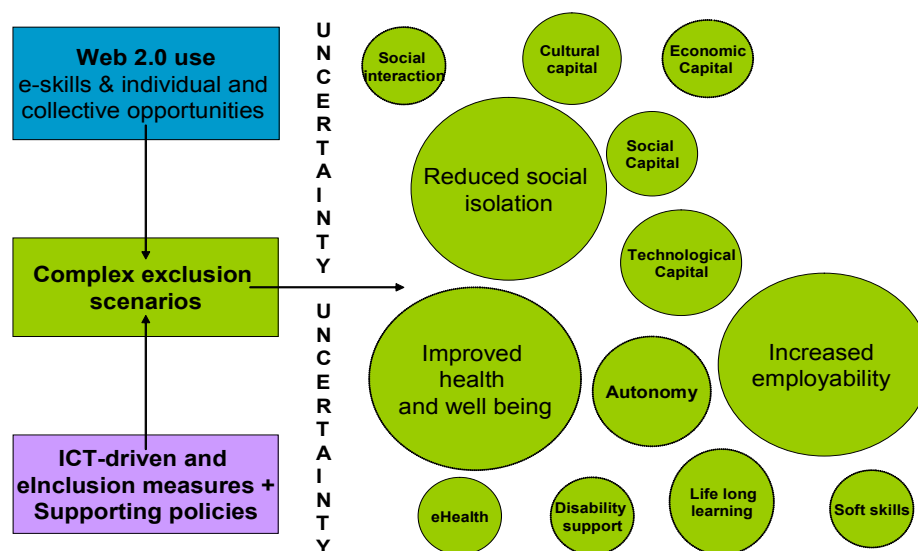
Web 2.0 use
e-skills & individual and collective opportunities

Complex exclusion scenarios

ICT-driven and eInclusion measures + Supporting policies

UNCERTAINTY

UNCERTAINTY

Social interaction

Cultural capital

Economic Capital

Social Capital

Reduced social isolation

Technological Capital

Improved health and well being

Autonomy

Increased employability

eHealth

Disability support

Life long learning

Soft skills